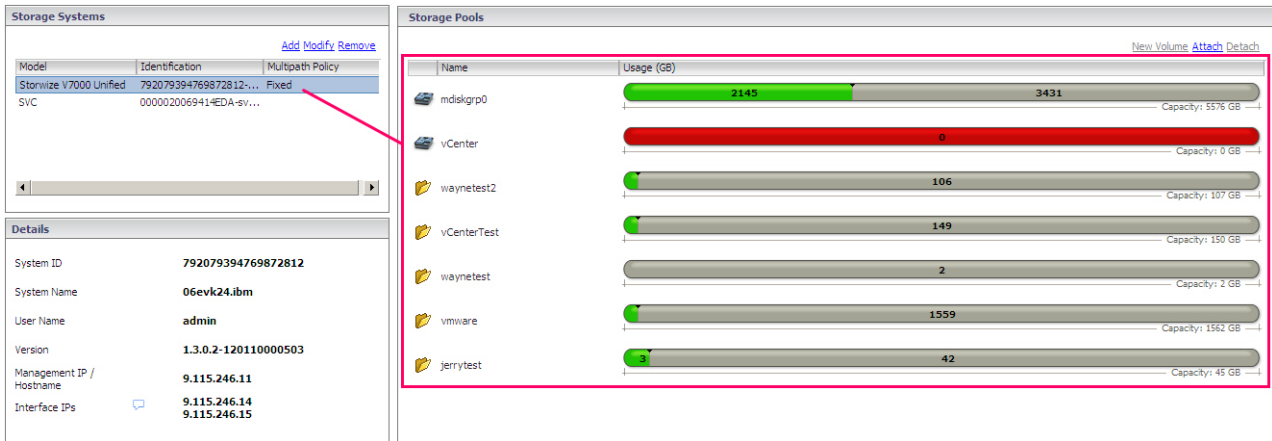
Storage Systems

Add Modify Remove

| Model | Identification | Multipath Policy |
|---|---|---|
| Storwize V7000 Unified | 792079394769872812-... | Fixed |
| SVC | 000002006941EDA-sv... | |

Details

System ID 792079394769872812

System Name 06evk24.ibm

User Name admin

Version 1.3.0.2-120110000503

Management IP / Hostname 9.115.246.11

Interface IPs 9.115.246.14 9.115.246.15

Storage Pools

New Volume Attach Detach

| Name | Usage (GB) |
|---|---|
| mdiskgrp0 | 2145 3431 Capacity: 5576 GB |
| vCenter | 0 Capacity: 0 GB |
| waynetest2 | 106 Capacity: 107 GB |
| vCenterTest | 149 Capacity: 150 GB |
| waynetest | 2 Capacity: 2 GB |
| vmware | 1559 Capacity: 1562 GB |
| jerrytest | 3 42 Capacity: 45 GB |